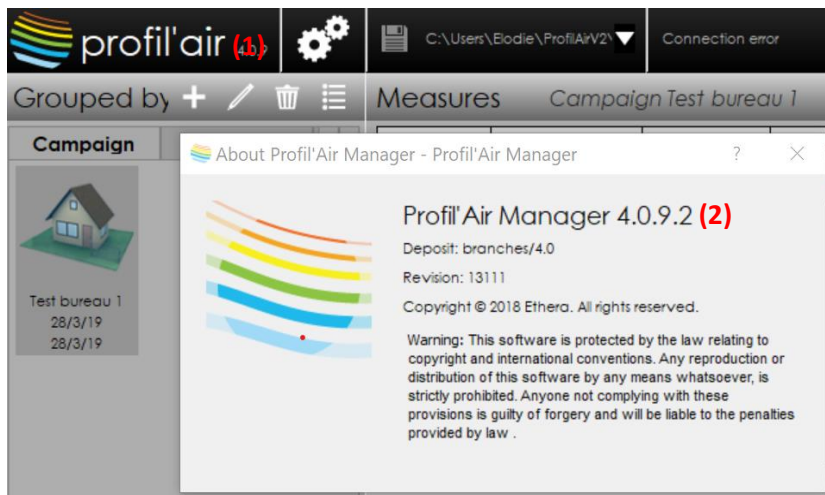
profil'air (1)

C:\Users\Elodie\ProfilAirV2\

Connection error

Grouped by

Measures

Campaign Test bureau 1

Campaign

Test bureau 1
28/3/19
28/3/19

About Profil'Air Manager - Profil'Air Manager

?

Profil'Air Manager 4.0.9.2 (2)

Deposit: branches/4.0

Revision: 13111

Copyright © 2018 Ethera. All rights reserved.

Warning: This software is protected by the law relating to copyright and international conventions. Any reproduction or distribution of this software by any means whatsoever, is strictly prohibited. Anyone not complying with these provisions is guilty of forgery and will be liable to the penalties provided by law .